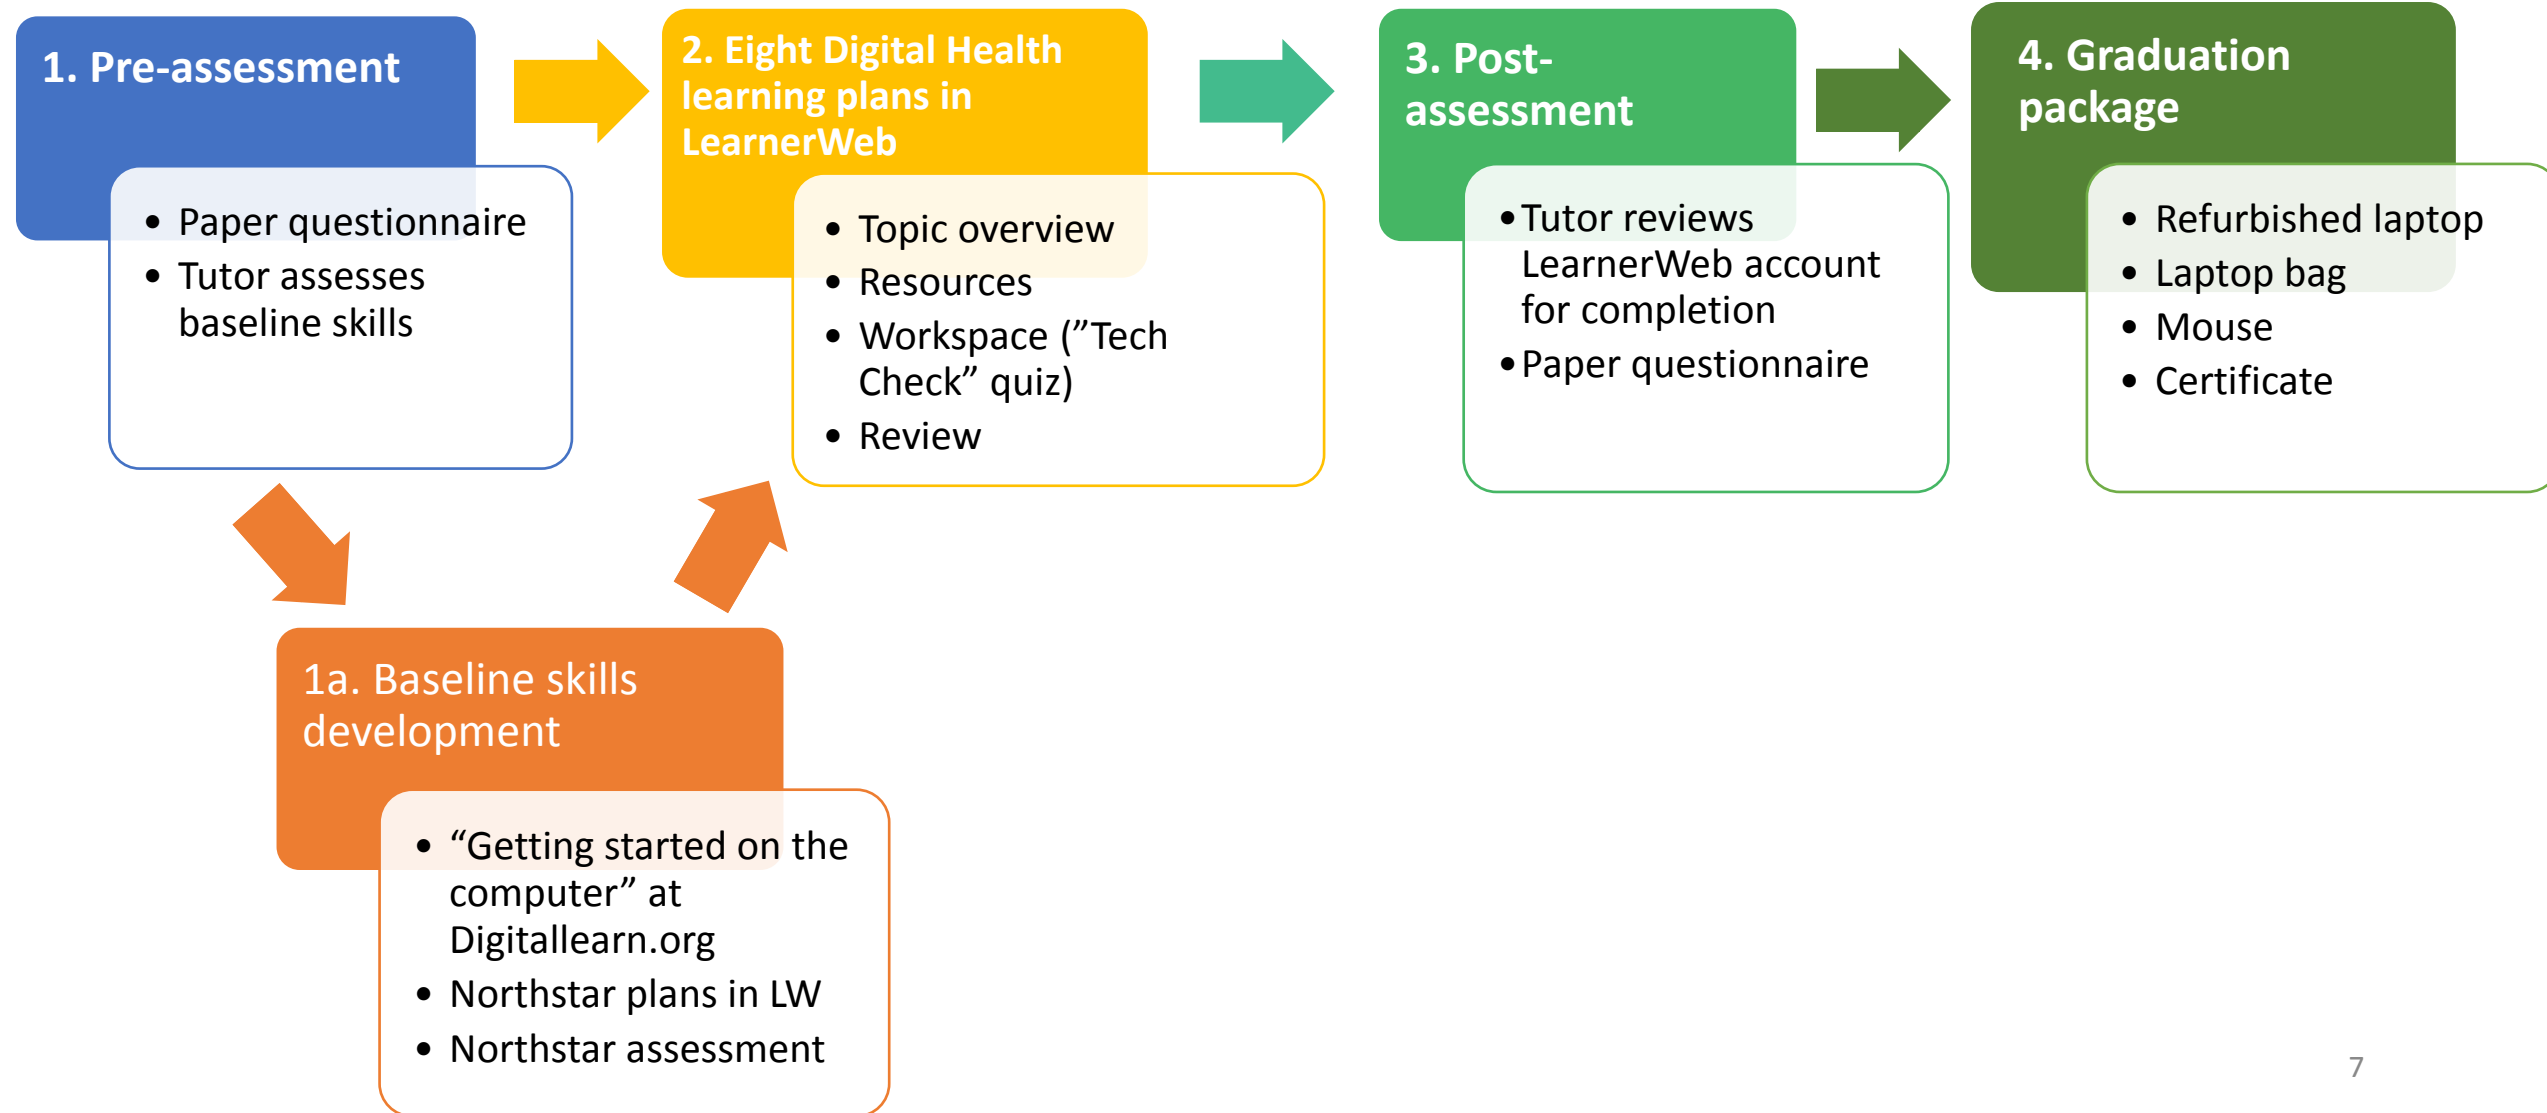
1. Pre-assessment

- Paper questionnaire
- Tutor assesses baseline skills

2. Eight Digital Health learning plans in LearnerWeb

- Topic overview
- Resources
- Workspace (”Tech Check” quiz)
- Review

3. Post-assessment

- Tutor reviews LearnerWeb account for completion
- Paper questionnaire

4. Graduation package

- Refurbished laptop
- Laptop bag
- Mouse
- Certificate

1a. Baseline skills development

- “Getting started on the computer” at Digitallearn.org
- Northstar plans in LW
- Northstar assessment

7